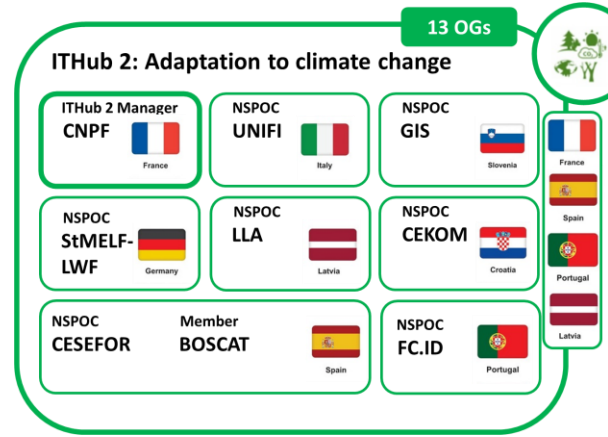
13 OGs

ITHub 2: Adaptation to climate change

ITHub 2 Manager
CNPF
France

NSPOC
UNIFI
Italy

NSPOC
GIS
Slovenia

NSPOC
StMELF-LWF
Germany

NSPOC
LLA
Latvia

NSPOC
CEKOM
Croatia

NSPOC
CESEFOR

Member
BOSCAT
Spain

NSPOC
FC.ID
Portugal

France
Spain
Portugal
Latvia